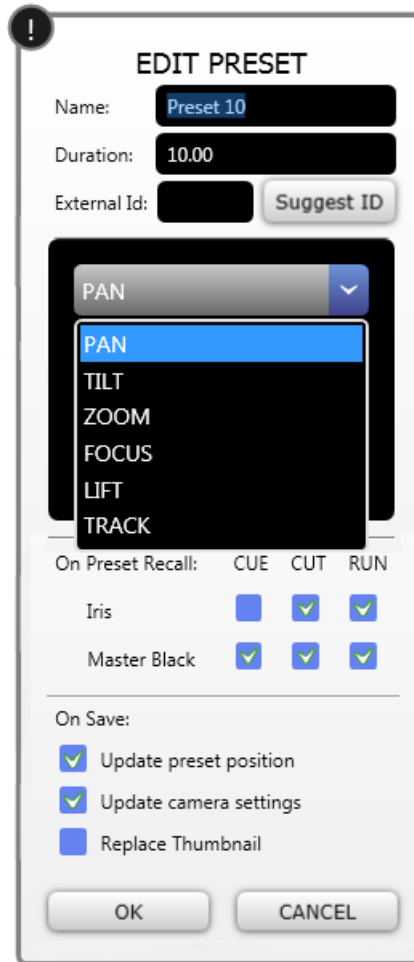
!

EDIT PRESET

Name: Preset 10

Duration: 10.00

External Id: Suggest ID

PAN

PAN
TILT
ZOOM
FOCUS
LIFT
TRACK

On Preset Recall: CUE CUT RUN

Iris

Master Black

On Save:

Update preset position

Update camera settings

Replace Thumbnail

OK

CANCEL